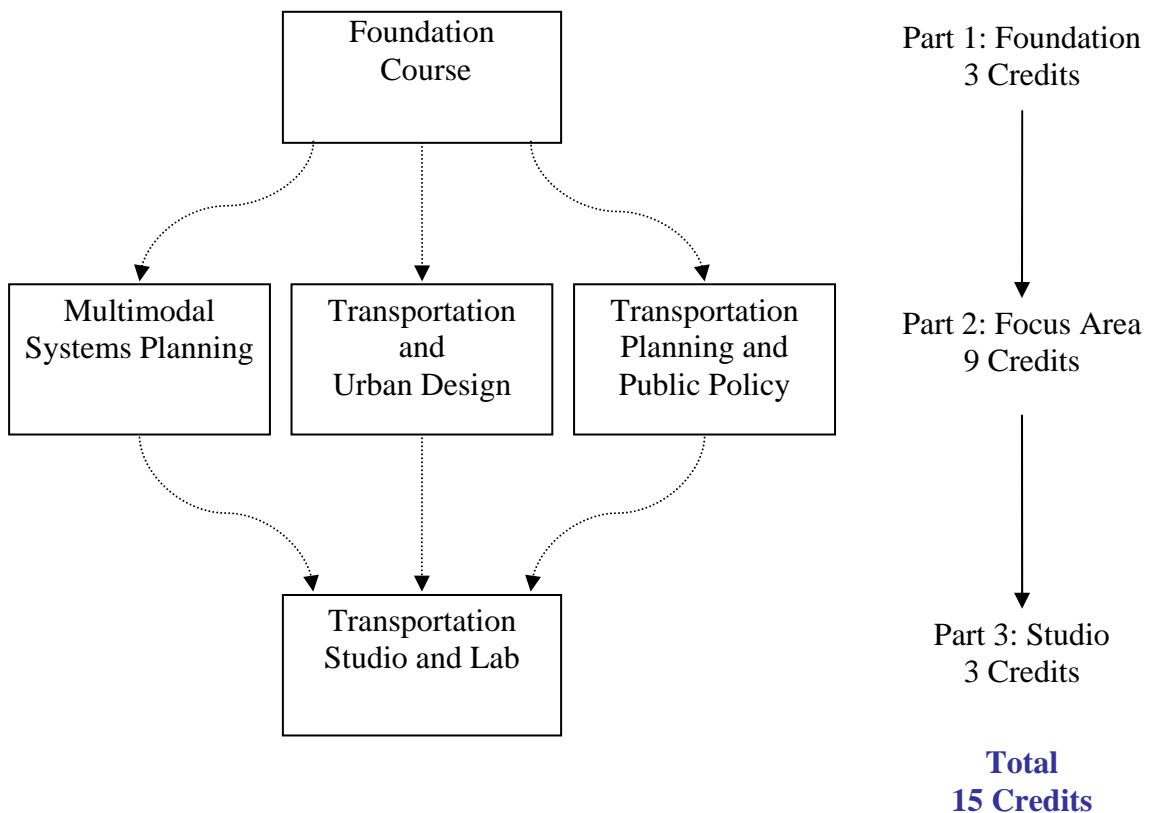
Foundation Course

Part 1: Foundation
3 Credits

Multimodal Systems Planning

Transportation and Urban Design

Transportation Planning and Public Policy

Part 2: Focus Area
9 Credits

Transportation Studio and Lab

Part 3: Studio
3 Credits

Total
15 Credits